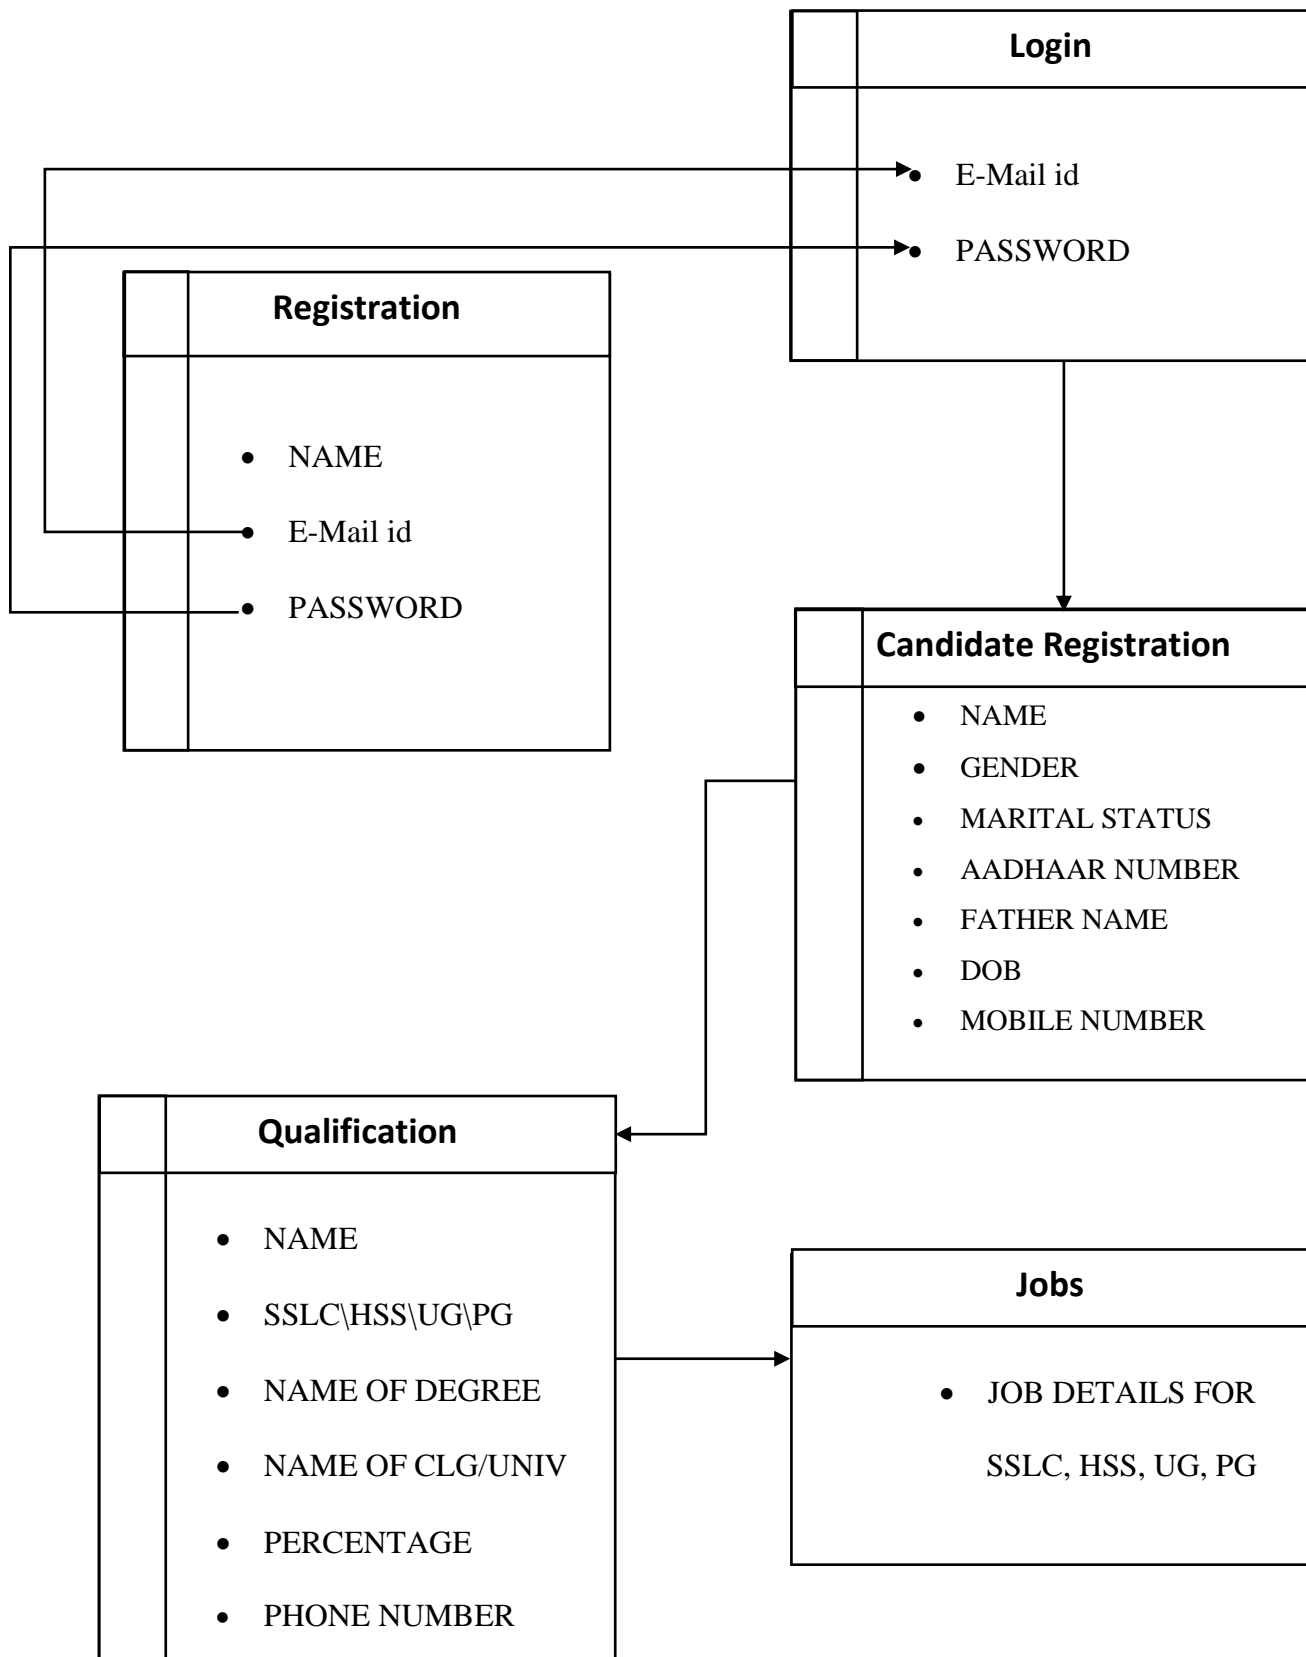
Login

- E-Mail id
- PASSWORD

Registration

- NAME
- E-Mail id
- PASSWORD

Candidate Registration

- NAME
- GENDER
- MARITAL STATUS
- AADHAAR NUMBER
- FATHER NAME
- DOB
- MOBILE NUMBER

Qualification

- NAME
- SSLC\HSS\UG\PG
- NAME OF DEGREE
- NAME OF CLG/UNIV
- PERCENTAGE
- PHONE NUMBER

Jobs

- JOB DETAILS FOR SSLC, HSS, UG, PG